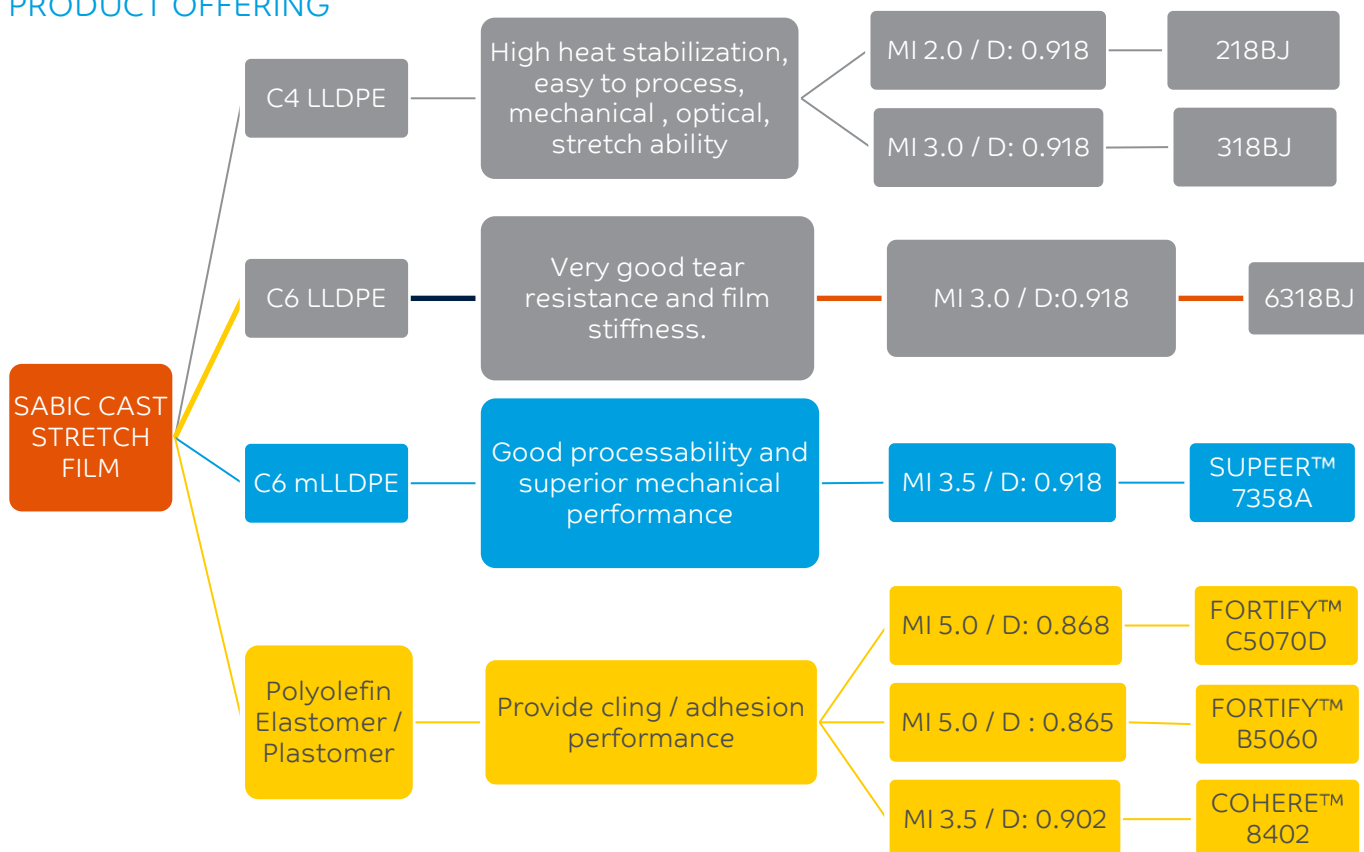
PRODUCT OFFERING

SABIC CAST STRETCH FILM

C4 LLDPE

High heat stabilization, easy to process, mechanical , optical, stretch ability

MI 2.0 / D: 0.918

218BJ

MI 3.0 / D: 0.918

318BJ

C6 LLDPE

Very good tear resistance and film stiffness.

MI 3.0 / D:0.918

6318BJ

C6 mLLDPE

Good processability and superior mechanical performance

MI 3.5 / D: 0.918

SUPEER™ 7358A

Polyolefin Elastomer / Plastomer

Provide cling / adhesion performance

MI 5.0 / D: 0.868

FORTIFY™ C5070D

MI 5.0 / D : 0.865

FORTIFY™ B5060

MI 3.5 / D: 0.902

COHERE™ 8402